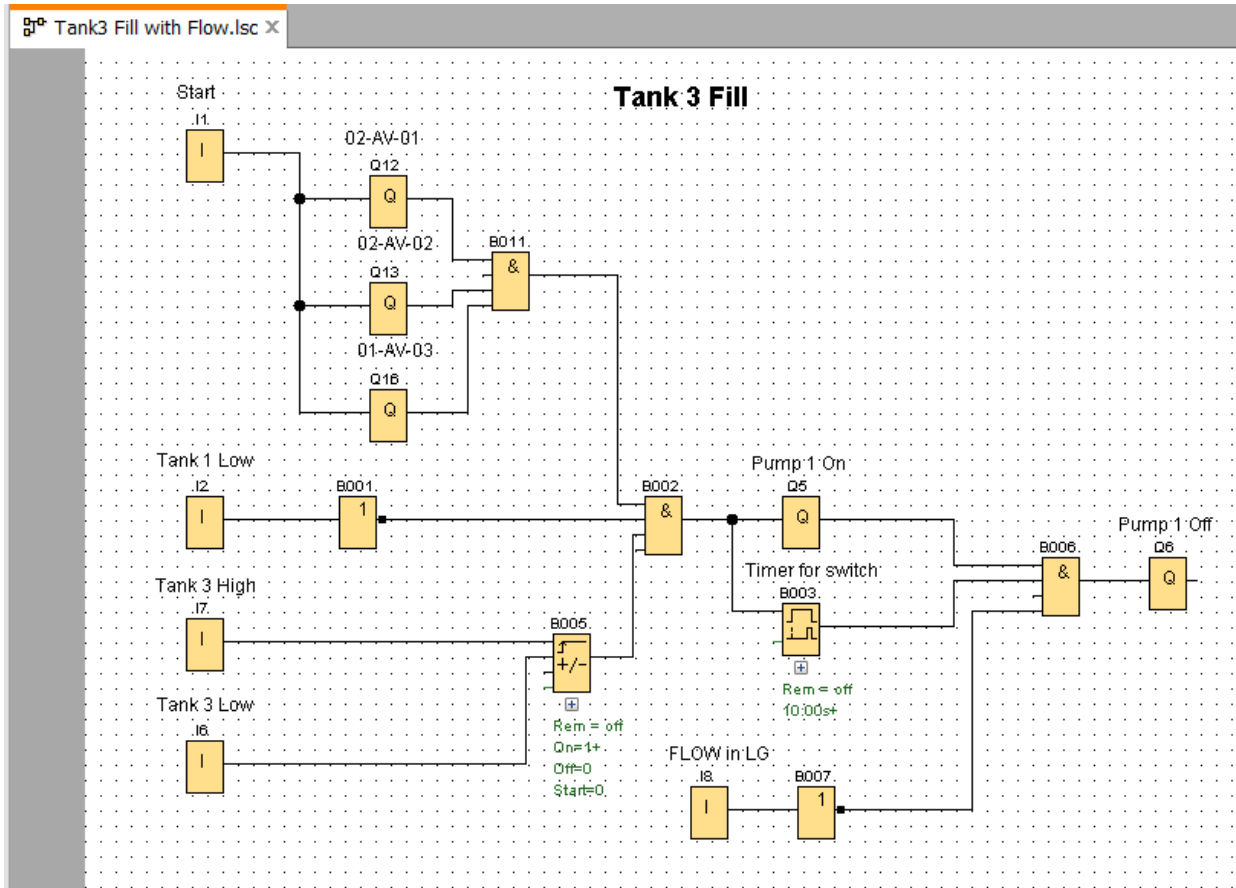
Tank3 Fill with Flow.lsc ×

Tank 3 Fill

Start
I1
I

02-AV-01
Q12
Q

02-AV-02
Q13
Q

01-AV-03
Q16
Q

B011
&

Tank 1 Low
I2
I

B001
1

B002
&

Pump 1 On
Q5
Q

Pump 1 Off
Q6
Q

B006
&

Timer for switch
B003

Rem = off
10:00s+

Tank 3 High
I7
I

B005
+/-

Rem = off
On=1+
Off=0
Start=0

Tank 3 Low
I6
I

FLOW in LG
I8
I

B007
1